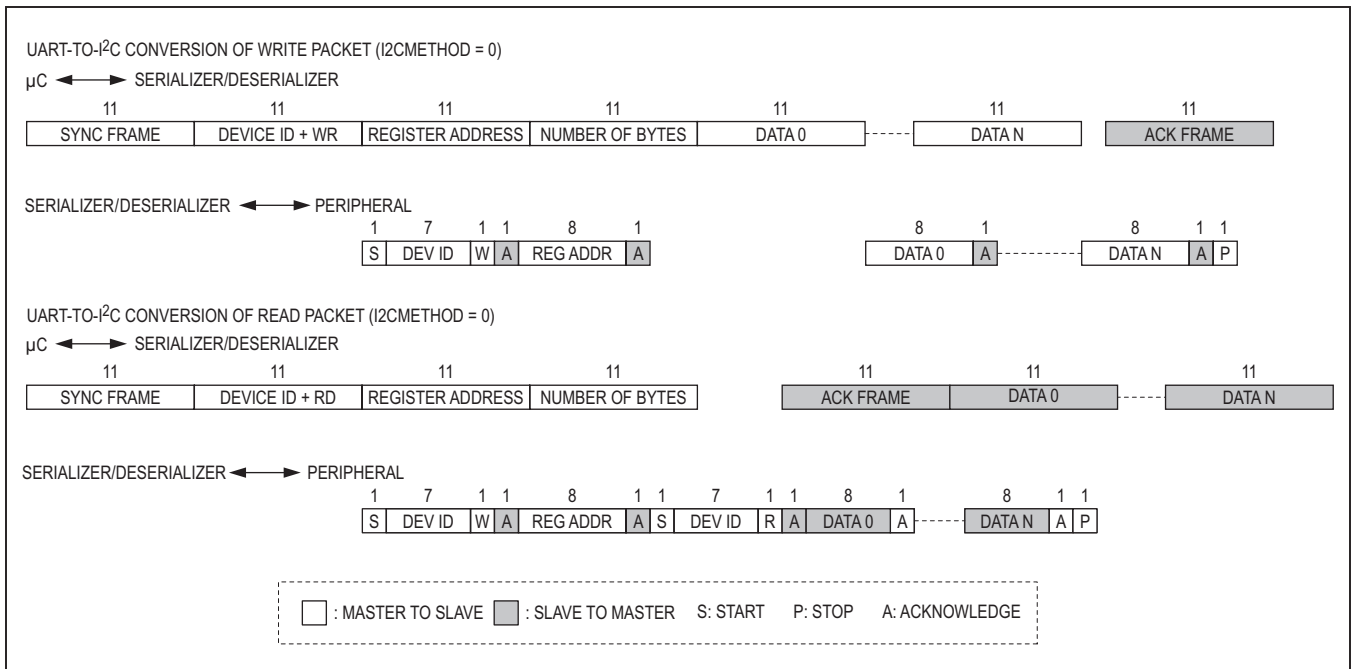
UART-TO-I$^2$C CONVERSION OF WRITE PACKET (I2CMETHOD = 0)

µC SERIALIZER/DESERIALIZER

| 11 | 11 | 11 | 11 | 11 | 11 | 11 |
|---|---|---|---|---|---|---|
| SYNC FRAME | DEVICE ID + WR | REGISTER ADDRESS | NUMBER OF BYTES | DATA 0 | DATA N | ACK FRAME |

SERIALIZER/DESERIALIZER PERIPHERAL

| 1 | 7 | 1 | 1 | 8 | 1 | 8 | 1 | 8 | 1 | 1 |
|---|---|---|---|---|---|---|---|---|---|---|
| S | DEV ID | W | A | REG ADDR | A | DATA 0 | A | DATA N | A | P |

UART-TO-I$^2$C CONVERSION OF READ PACKET (I2CMETHOD = 0)

µC SERIALIZER/DESERIALIZER

| 11 | 11 | 11 | 11 | 11 | 11 | 11 |
|---|---|---|---|---|---|---|
| SYNC FRAME | DEVICE ID + RD | REGISTER ADDRESS | NUMBER OF BYTES | ACK FRAME | DATA 0 | DATA N |

SERIALIZER/DESERIALIZER PERIPHERAL

| 1 | 7 | 1 | 1 | 8 | 1 | 1 | 7 | 1 | 1 | 8 | 1 | 8 | 1 | 1 |
|---|---|---|---|---|---|---|---|---|---|---|---|---|---|---|
| S | DEV ID | W | A | REG ADDR | A | S | DEV ID | R | A | DATA 0 | A | DATA N | A | P |

: MASTER TO SLAVE : SLAVE TO MASTER S: START P: STOP A: ACKNOWLEDGE